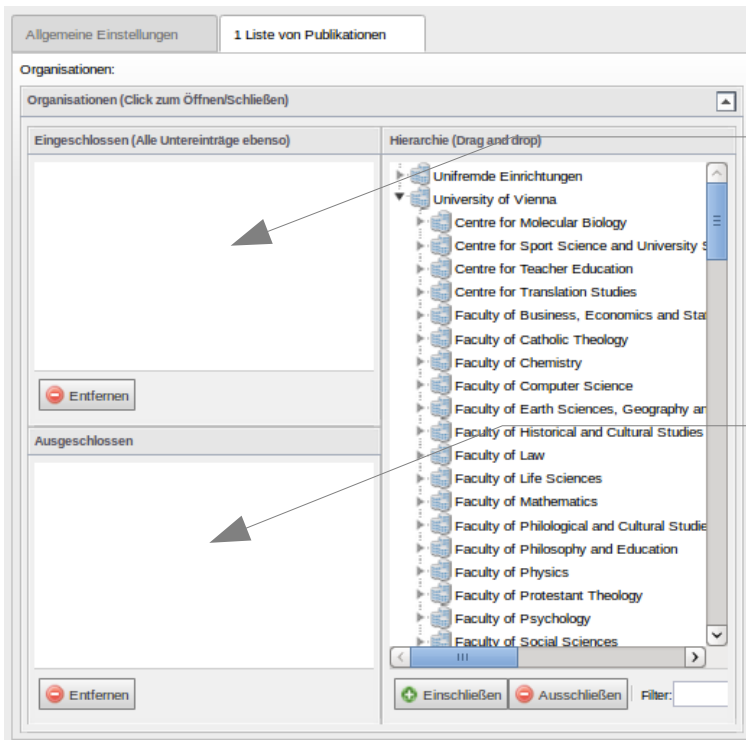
Allgemeine Einstellungen
1 Liste von Publikationen

Organisationen:

Organisationen (Click zum Öffnen/Schließen)

Eingeschlossen (Alle Untereinträge ebenso)

Entfernen

Ausgeschlossen

Entfernen

Hierarchie (Drag and drop)

Unifremde Einrichtungen
University of Vienna
Centre for Molecular Biology
Centre for Sport Science and University S
Centre for Teacher Education
Centre for Translation Studies
Faculty of Business, Economics and Sta
Faculty of Catholic Theology
Faculty of Chemistry
Faculty of Computer Science
Faculty of Earth Sciences, Geography an
Faculty of Historical and Cultural Studies
Faculty of Law
Faculty of Life Sciences
Faculty of Mathematics
Faculty of Philological and Cultural Studie
Faculty of Philosophy and Education
Faculty of Physics
Faculty of Protestant Theology
Faculty of Psychology
Faculty of Social Sciences

Einschließen
Ausschließen
Filter: